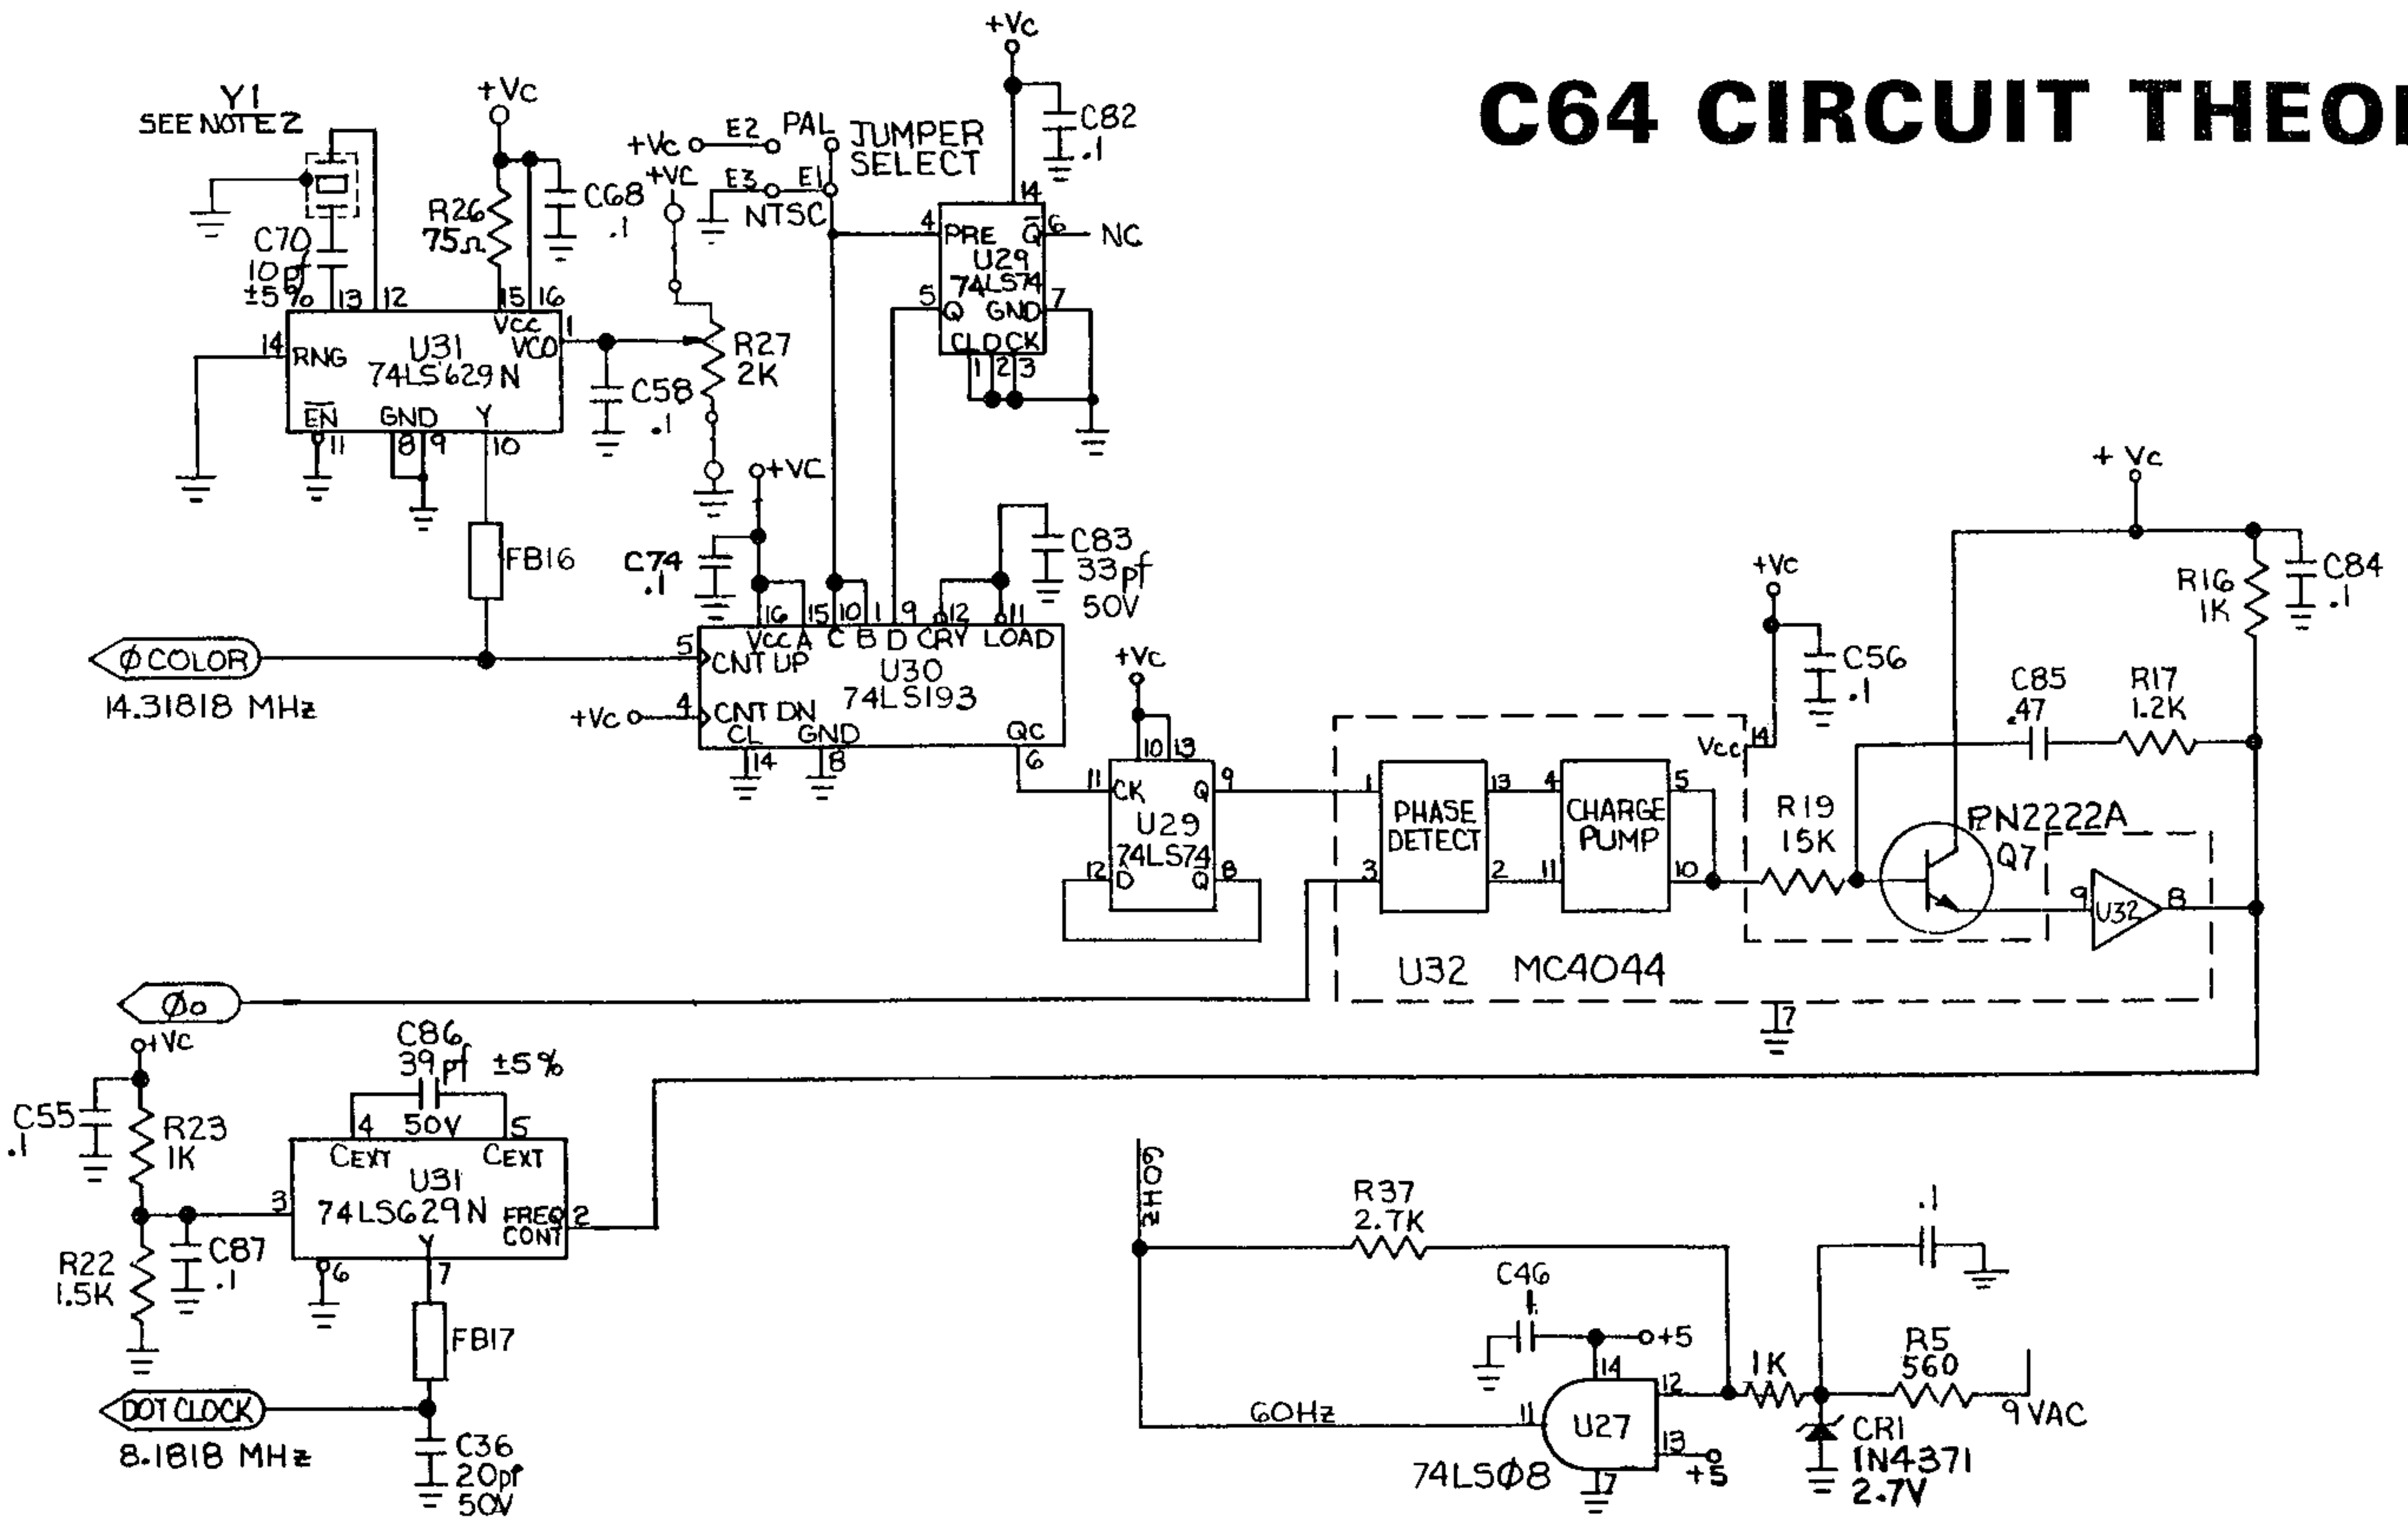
C64 CIRCUIT THEO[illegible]

Y1
SEE NOTE 2

+Vc

C70
10pf
±5%

R26
75Ω

C68
.1

+Vc E2 PAL JUMPER SELECT

+VC E3 E1 NTSC

+Vc

C82
.1

13 12 15 16 14

RNG U31 74LS629N Vcc VCO 1

EN GND Y
11 8 9 10

R27
2K

C58
.1

4 PRE $\overline{Q}$ 6 NC
U29
74LS74
5 Q GND 7
CLOCK
1 2 3

FB16

+VC

C74
.1

C83
33pf
50V

16 15 10 1 9 12 11
VCC A C B D CRY LOAD

ØCOLOR
14.31818 MHz

5 CNT UP U30 74LS193

+Vc 4 CNT DN
CL GND QC
14 8 6

+Vc
10 13
11 CK Q 9
U29
74LS74
12 D $\overline{Q}$ 8

+ Vc

R16
1K

C84
.1

+Vc

C56
.1

C85
.47

R17
1.2K

Vcc 14

1 PHASE DETECT 13 4 CHARGE PUMP 5
3 2 11 10

R19
15K

PN2222A
Q7

9 U32 8

U32 MC4044

7

Ø0

+Vc

C55
.1

R23
1K

C86
39pf ±5%
50V
4 5
CEXT CEXT
3 U31
74LS629N FREQ CONT 2
6 Y 7

C87
.1

R22
1.5K

FB17

DOT CLOCK
8.1818 MHz

C36
20pf
50V

60Hz

R37
2.7K

C46
.1

o+5

14

12

1K

.1

R5
560

9VAC

60Hz
11 U27
13 o +5
74LS08
7

CR1
1N4371
2.7V